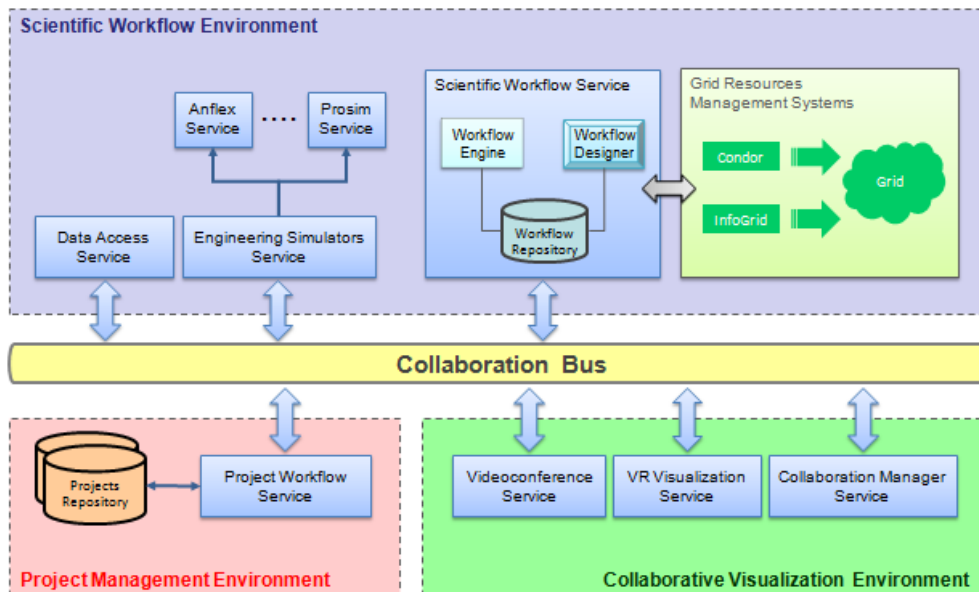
Scientific Workflow Environment

Anflex Service

....

Prosim Service

Data Access Service

Engineering Simulators Service

Scientific Workflow Service

Workflow Engine

Workflow Designer

Workflow Repository

Grid Resources Management Systems

Condor

InfoGrid

Grid

Collaboration Bus

Projects Repository

Project Workflow Service

Project Management Environment

Videoconference Service

VR Visualization Service

Collaboration Manager Service

Collaborative Visualization Environment